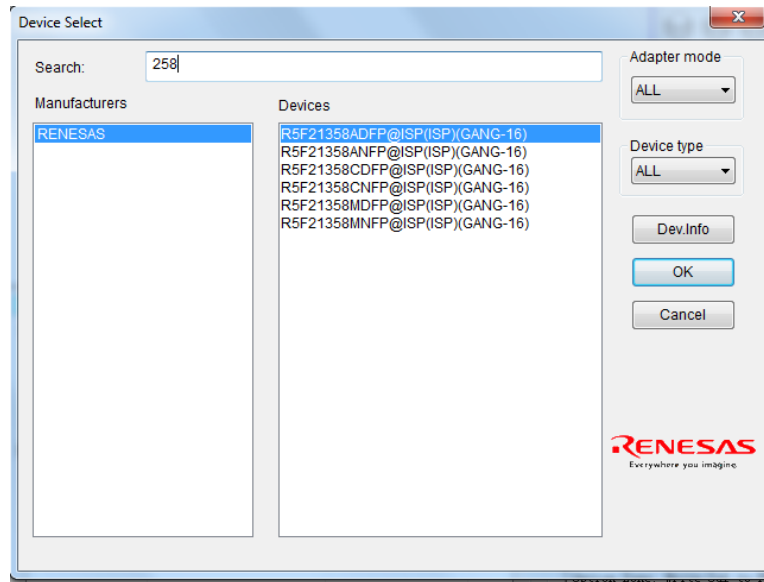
Device Select

Search: 258

Adapter mode
ALL

Manufacturers
RENESAS

Devices
R5F21358ADFP@ISP(ISP)(GANG-16)
R5F21358ANFP@ISP(ISP)(GANG-16)
R5F21358CDFP@ISP(ISP)(GANG-16)
R5F21358CNFP@ISP(ISP)(GANG-16)
R5F21358MDFP@ISP(ISP)(GANG-16)
R5F21358MNFP@ISP(ISP)(GANG-16)

Device type
ALL

Dev.Info
OK
Cancel

RENESAS
Everywhere you imagine